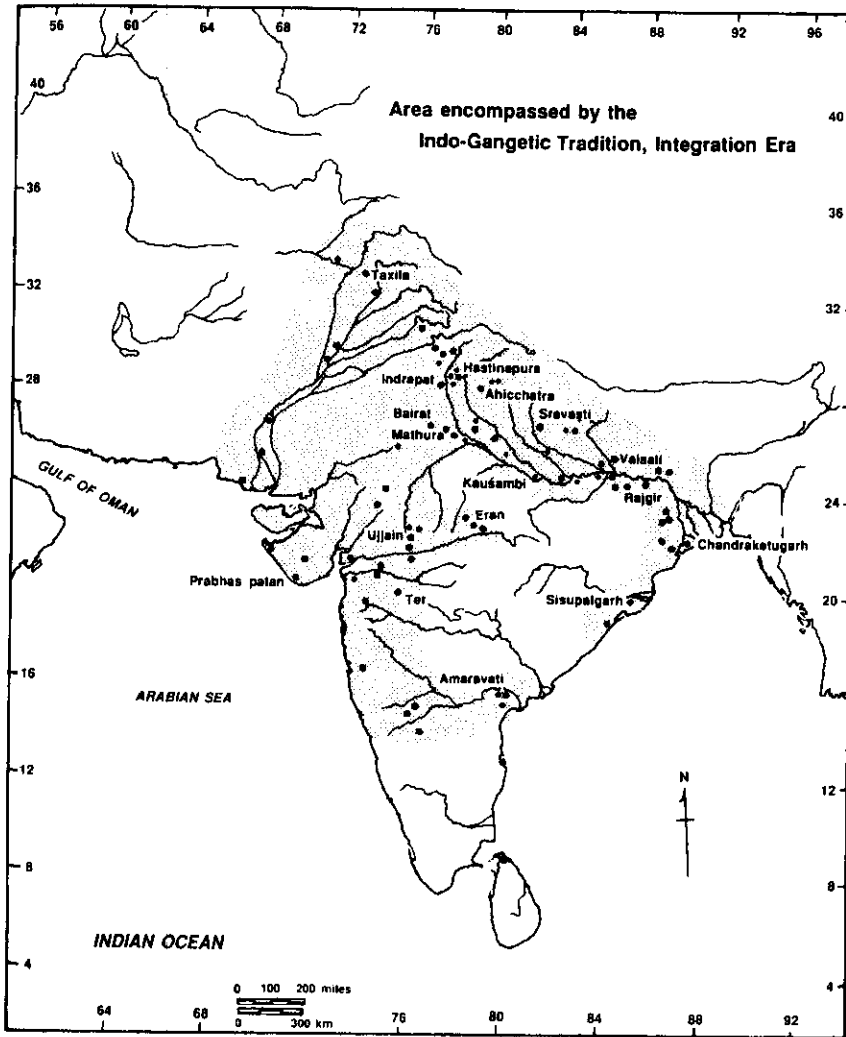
56 60 64 68 72 76 80 84 88 92 96

40

Area encompassed by the
Indo-Gangetic Tradition, Integration Era

40

36

36

32

32

28

24

20

16

12

12

8

8

4

4

Taxila
Hastinapura
Indrapat
Ahicchatra
Sravasti
Bairat
Mathura
Vaisali
Kauśambi
Rajgir
Eran
Ujjain
Chandraketugarh
Prabhas patan
Ter
Sisupalgarh
Amaravati

GULF OF OMAN

ARABIAN SEA

INDIAN OCEAN

N

0 100 200 miles
0 300 km

64 68 72 76 80 84 88 92